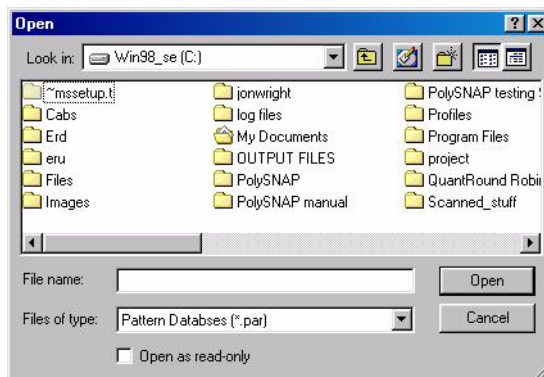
Open

?

X

Look in: Win98_se (C:)

~mssetup.t

Cabs

Erd

eru

Files

Images

jonwright

log files

My Documents

OUTPUT FILES

PolySNAP

PolySNAP manual

PolySNAP testing

Profiles

Program Files

project

QuantRound Robir

Scanned_stuff

File name:

Open

Files of type:

Pattern Databses (*.par)

Cancel

Open as read-only